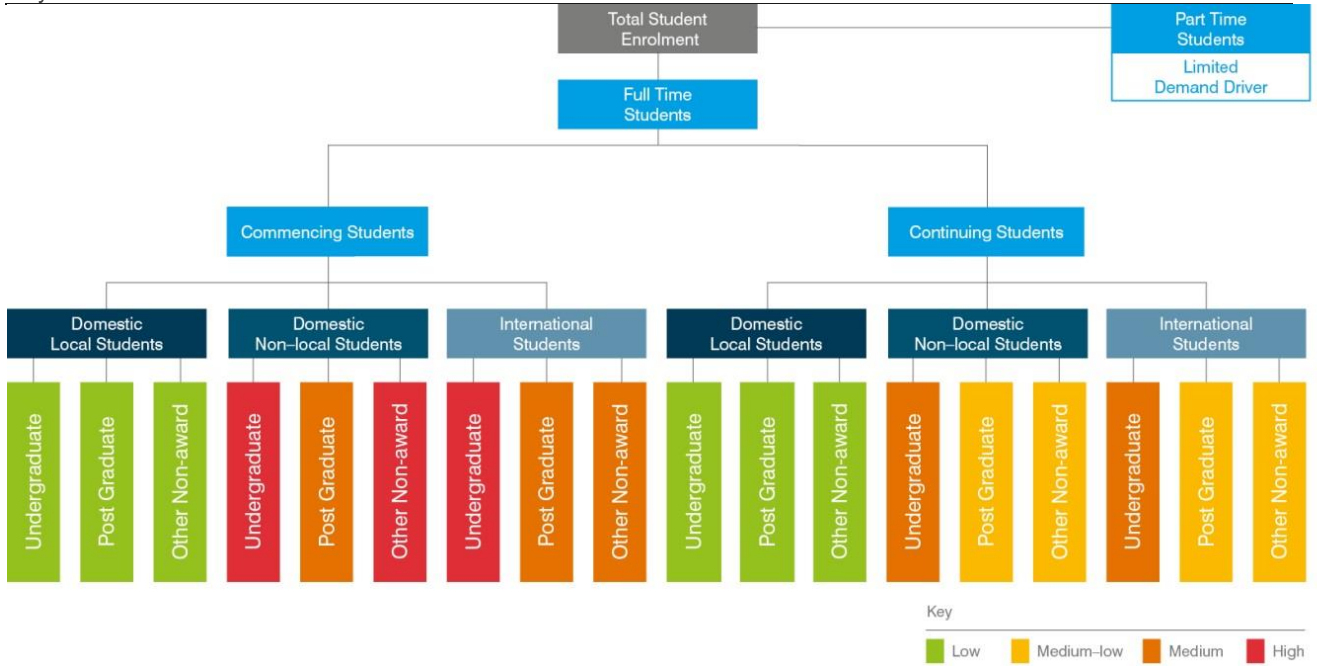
Total Student Enrolment

Part Time Students

Limited Demand Driver

Full Time Students

Commencing Students

Continuing Students

Domestic Local Students

Domestic Non–local Students

International Students

Domestic Local Students

Domestic Non–local Students

International Students

Undergraduate

Post Graduate

Other Non-award

Undergraduate

Post Graduate

Other Non-award

Undergraduate

Post Graduate

Other Non-award

Undergraduate

Post Graduate

Other Non-award

Undergraduate

Post Graduate

Other Non-award

Undergraduate

Post Graduate

Other Non-award

Key

Low

Medium–low

Medium

High